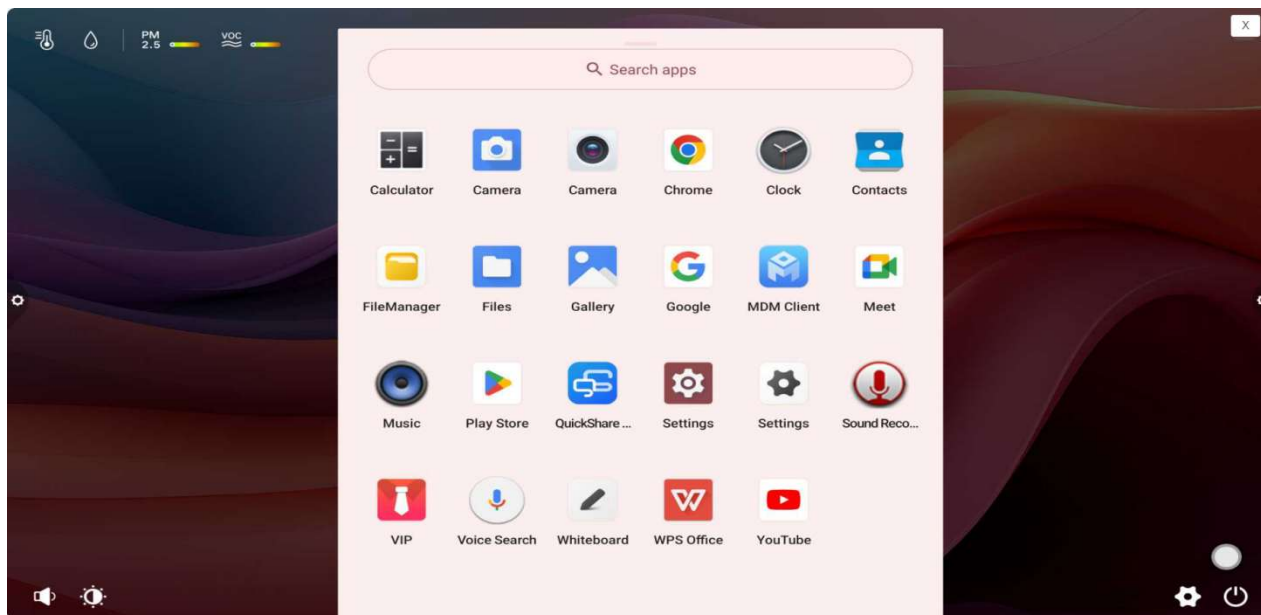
PM 2.5 VOC

X

Search apps

Calculator
Camera
Camera
Chrome
Clock
Contacts

FileManager
Files
Gallery
Google
MDM Client
Meet

Music
Play Store
QuickShare ...
Settings
Settings
Sound Reco...

VIP
Voice Search
Whiteboard
WPS Office
YouTube